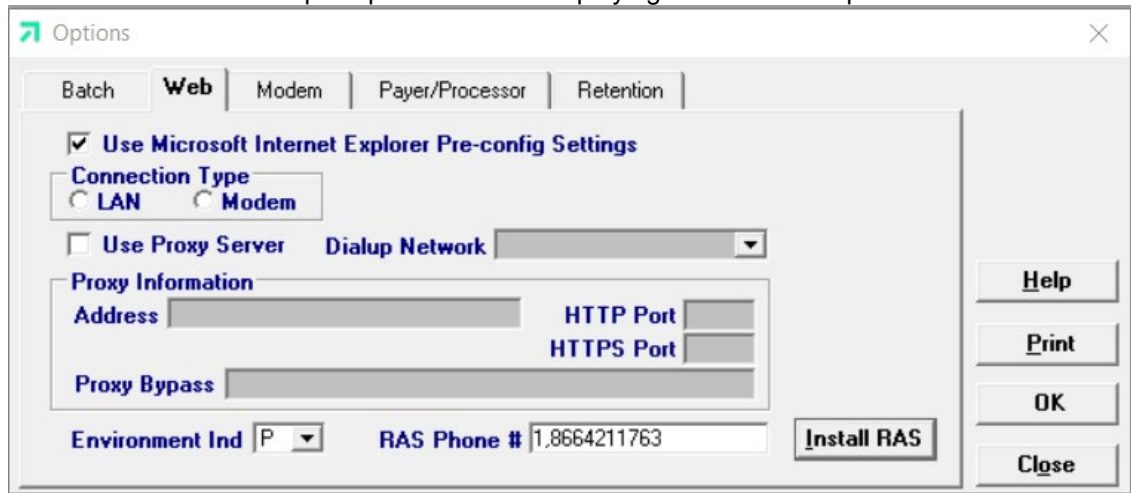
Options

Batch | Web | Modem | Payer/Processor | Retention

Use Microsoft Internet Explorer Pre-config Settings

Connection Type
LAN
Modem

Use Proxy Server
Dialup Network

Proxy Information
Address
HTTP Port
HTTPS Port
Proxy Bypass

Environment Ind P
RAS Phone # 1,8664211763
Install RAS

Help
Print
OK
Close